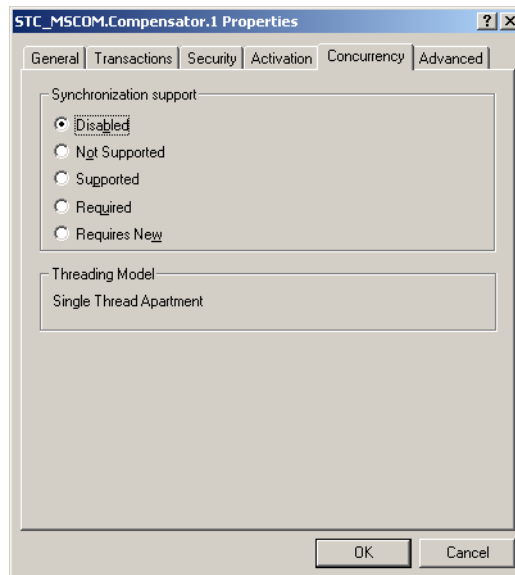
STC_MSCOM.Compensator.1 Properties

? X

General | Transactions | Security | Activation | Concurrency | Advanced

Synchronization support

Disabled

Not Supported

Supported

Required

Requires New

Threading Model

Single Thread Apartment

OK

Cancel